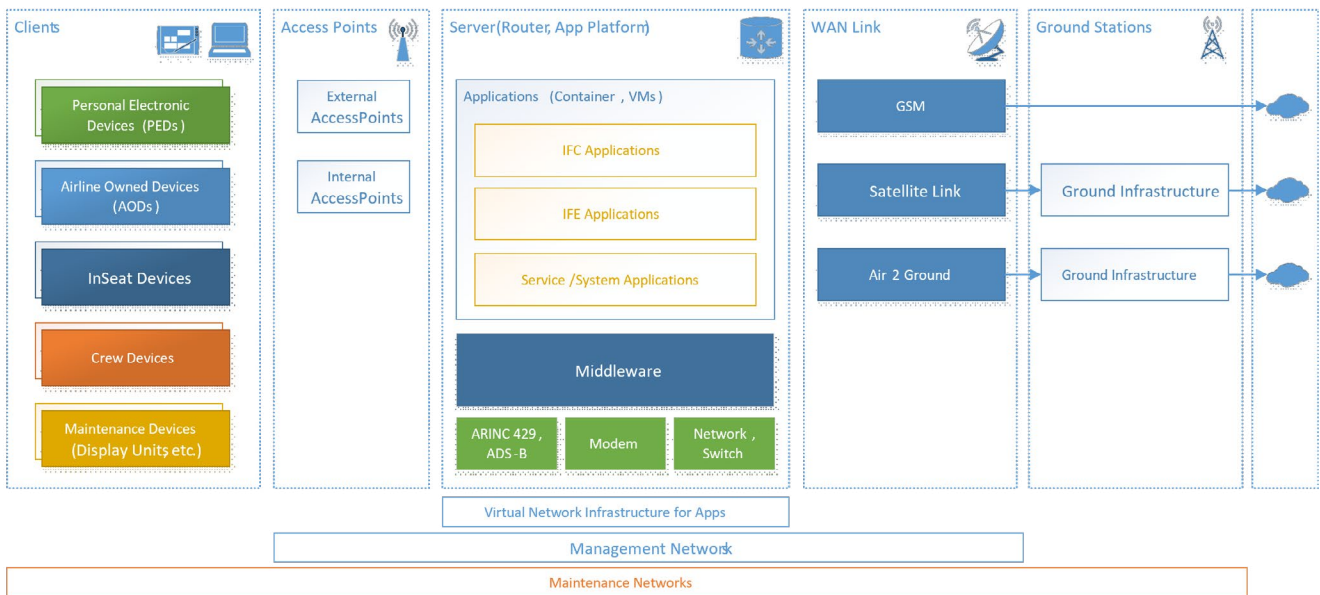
Clients

Personal Electronic Devices (PEDs)

Airline Owned Devices (AODs)

InSeat Devices

Crew Devices

Maintenance Devices (Display Units etc.)

Access Points

External AccessPoints

Internal AccessPoints

Server(Router, App Platform)

Applications (Container , VMs)

IFC Applications

IFE Applications

Service /System Applications

Middleware

ARINC 429 , ADS-B

Modem

Network , Switch

WAN Link

GSM

Satellite Link

Air 2 Ground

Ground Stations

Ground Infrastructure

Ground Infrastructure

Virtual Network Infrastructure for Apps

Management Network

Maintenance Networks